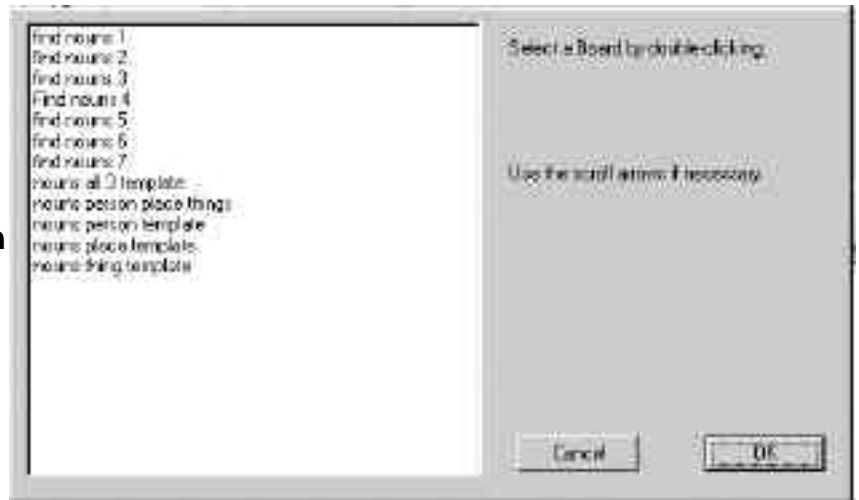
find nouns 1
find nouns 2
find nouns 3
Find nouns 4
find nouns 5
find nouns 6
find nouns 7
nouns all 3 template
nouns person place things
nouns person template
nouns place template
nouns thing template

Select a Board by double-clicking.

Use the scroll arrows if necessary.

Cancel

OK